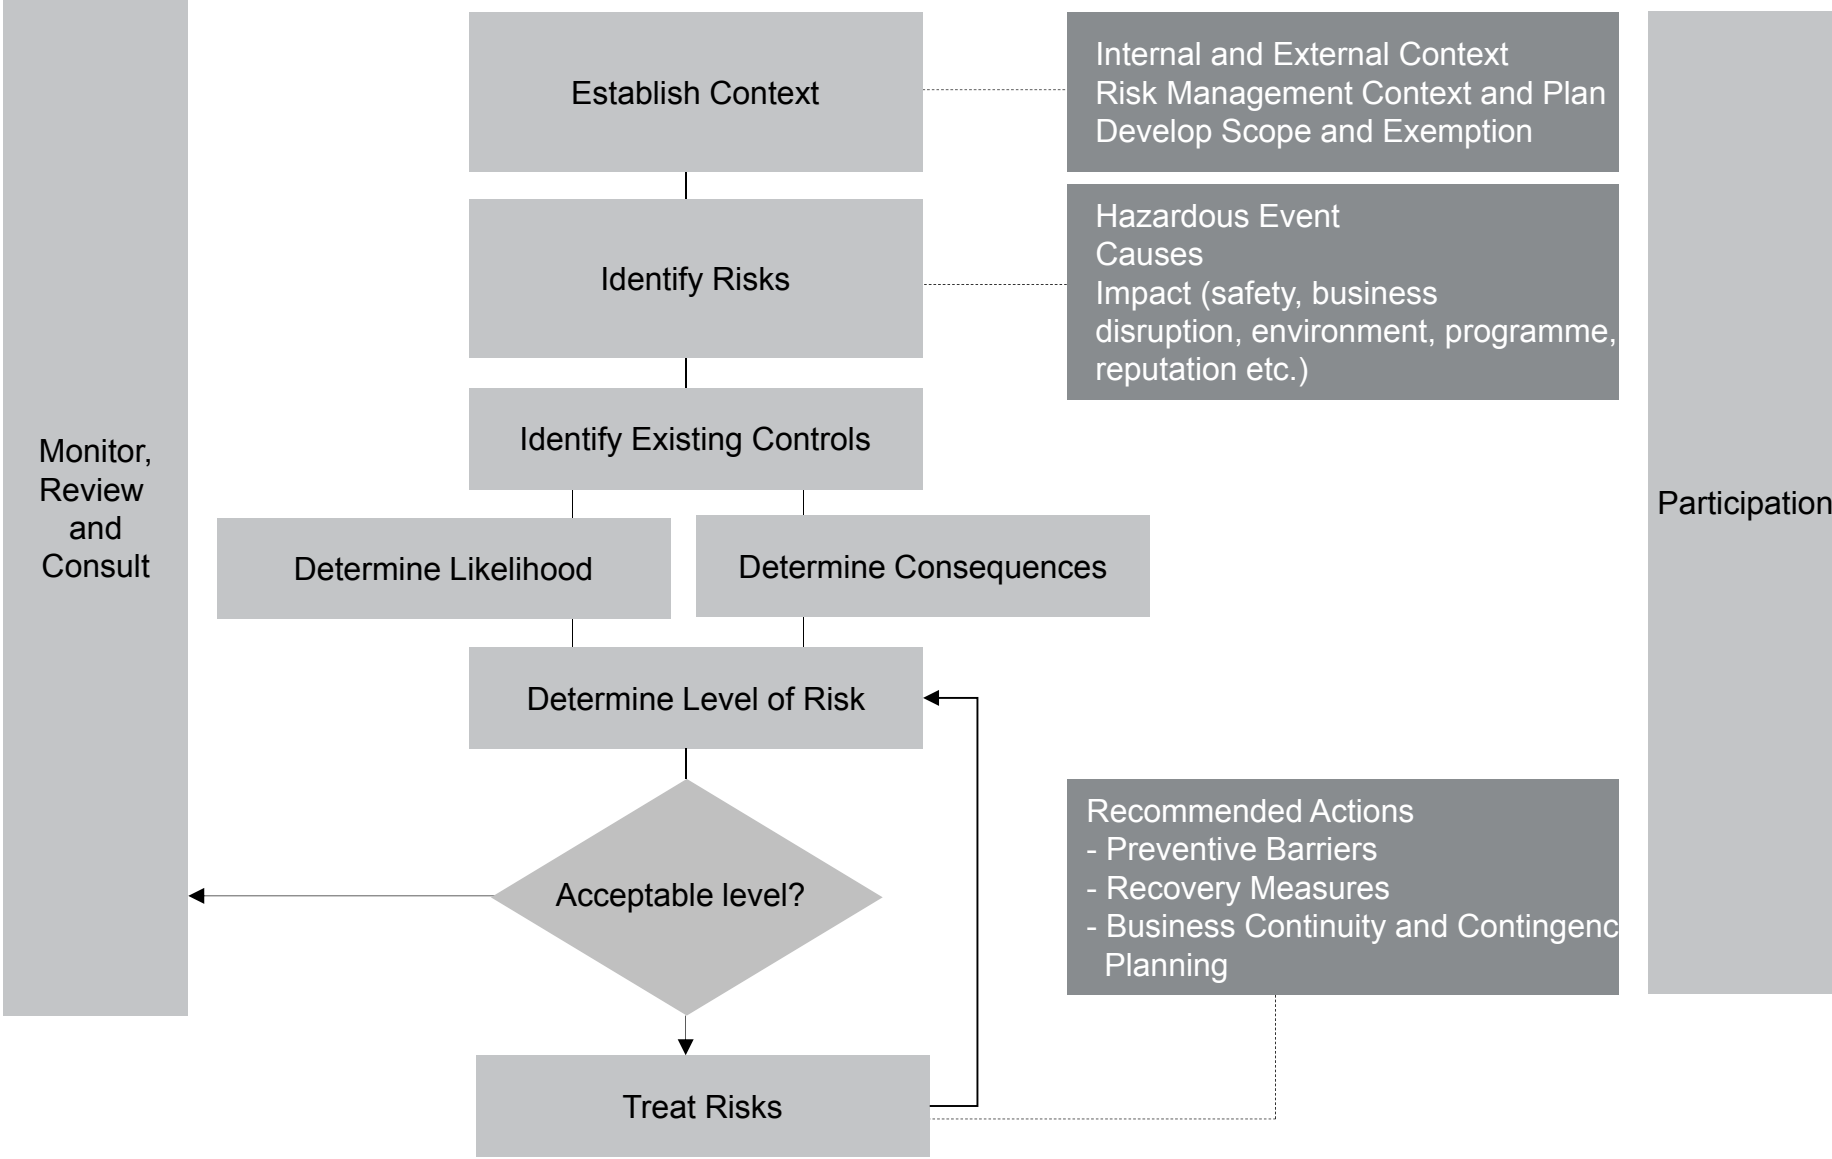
Monitor, Review and Consult

Establish Context

Internal and External Context
Risk Management Context and Plan
Develop Scope and Exemption

Participation

Identify Risks

Hazardous Event
Causes
Impact (safety, business disruption, environment, programme, reputation etc.)

Identify Existing Controls

Determine Likelihood

Determine Consequences

Determine Level of Risk

Acceptable level?

Recommended Actions
- Preventive Barriers
- Recovery Measures
- Business Continuity and Contingenc Planning

Treat Risks